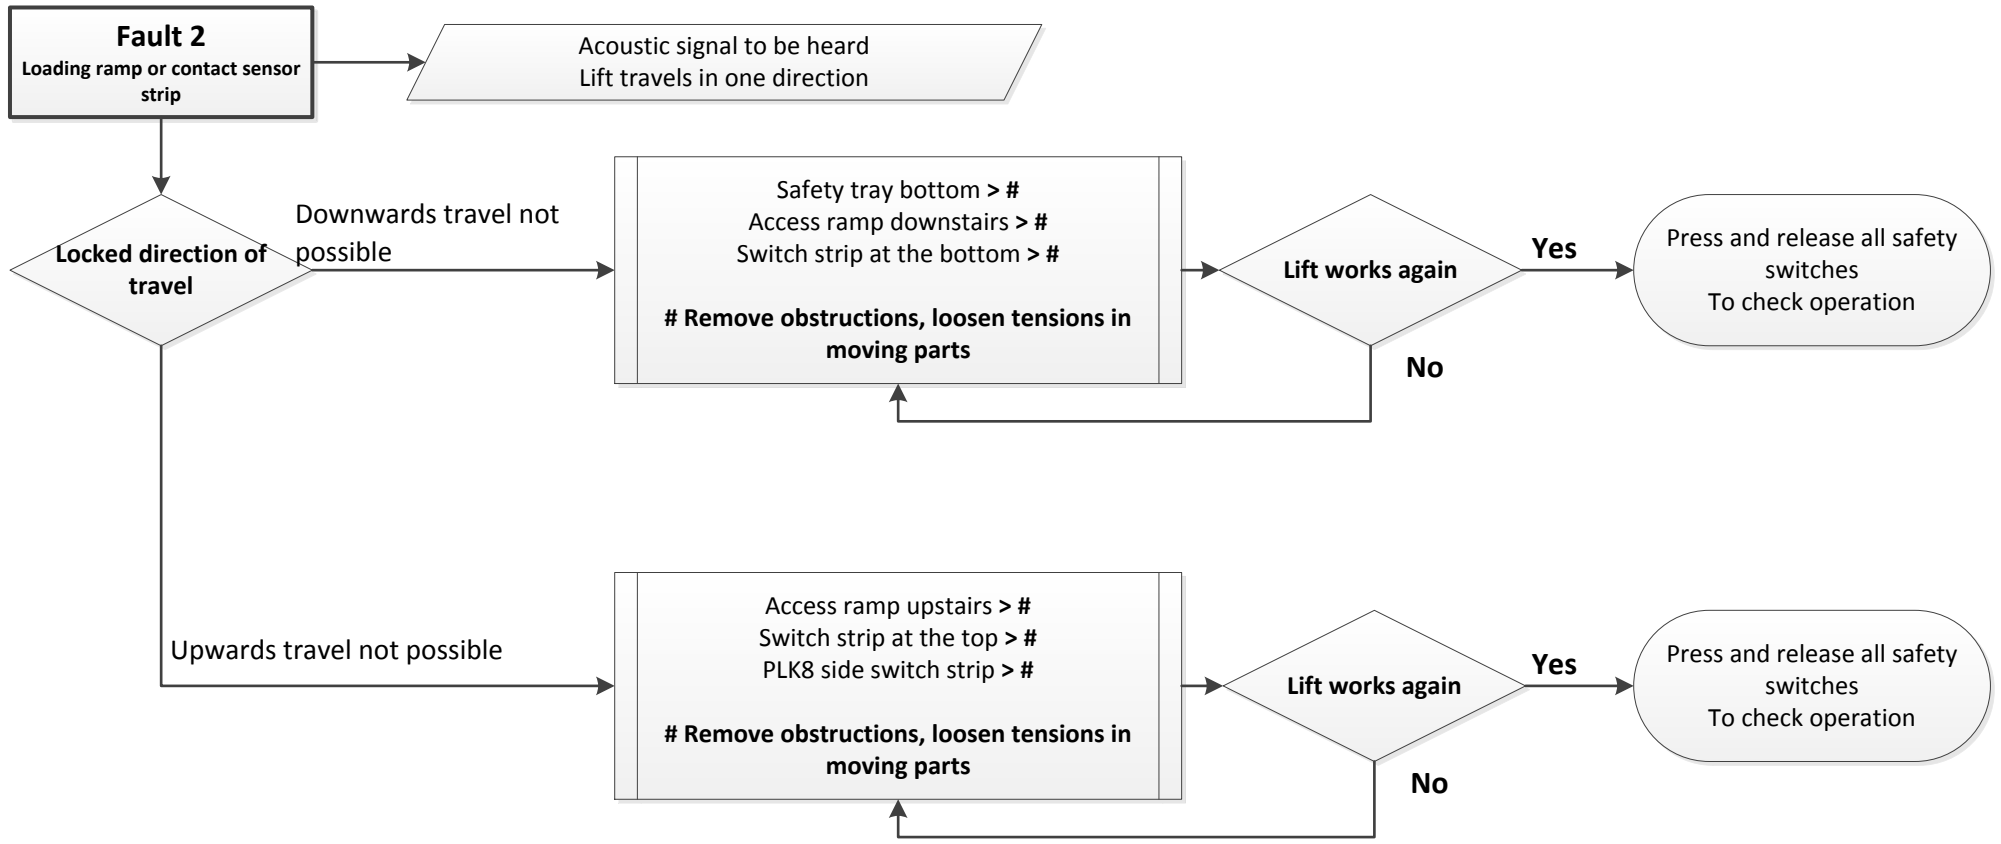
Fault 2
Loading ramp or contact sensor strip

Acoustic signal to be heard
Lift travels in one direction

Locked direction of travel

Downwards travel not possible

Safety tray bottom > #
Access ramp downstairs > #
Switch strip at the bottom > #

# Remove obstructions, loosen tensions in moving parts

Lift works again

Yes

No

Press and release all safety switches
To check operation

Upwards travel not possible

Access ramp upstairs > #
Switch strip at the top > #
PLK8 side switch strip > #

# Remove obstructions, loosen tensions in moving parts

Lift works again

Yes

No

Press and release all safety switches
To check operation